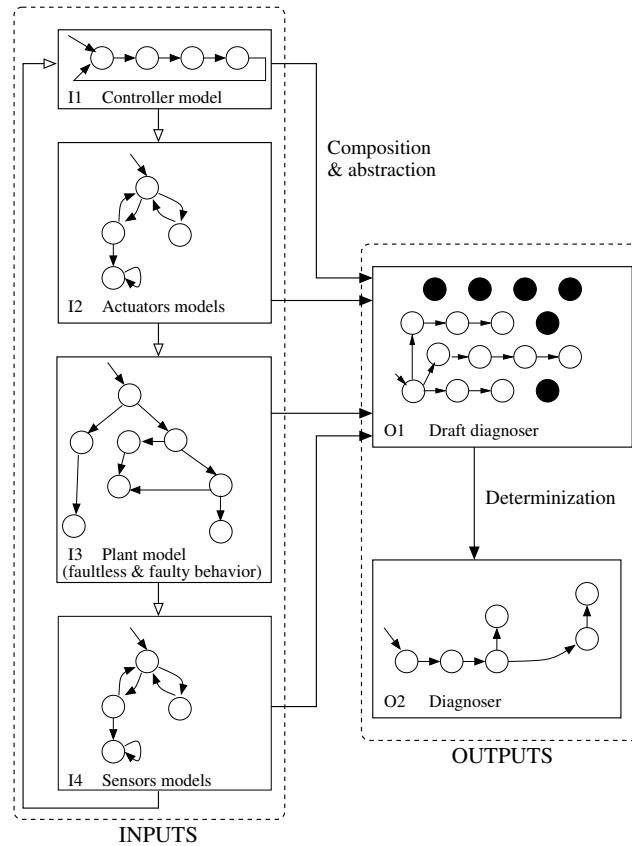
I1 Controller model

I2 Actuators models

I3 Plant model (faultless & faulty behavior)

I4 Sensors models

INPUTS

Composition & abstraction

O1 Draft diagnoser

Determinization

O2 Diagnoser

OUTPUTS